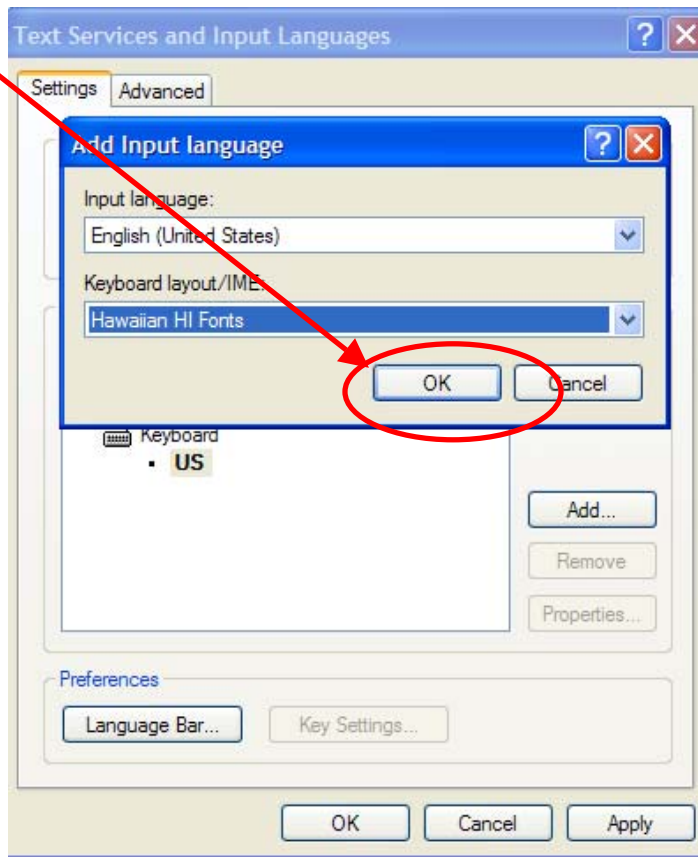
Text Services and Input Languages

Settings Advanced

Add Input language

Input language:

English (United States)

Keyboard layout/IME:

Hawaiian HI Fonts

OK Cancel

Keyboard
US

Add...

Remove

Properties...

Preferences

Language Bar...

Key Settings...

OK Cancel Apply